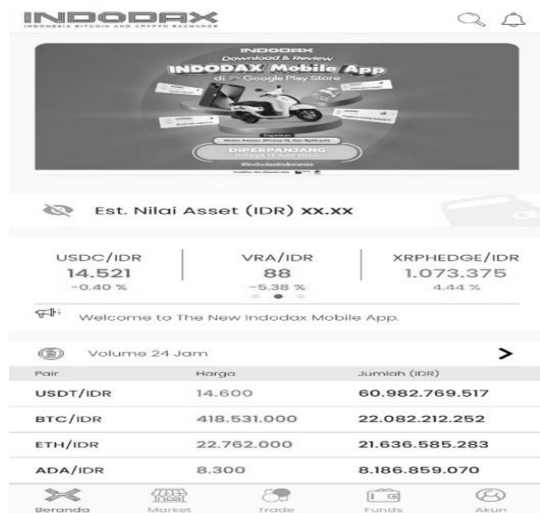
INDODAX
INDONESIA BITCOIN AND CRYPTO EXCHANGE

INDODAX
Download & Review
INDODAX Mobile App
di Google Play Store
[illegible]
DIPERPANJANG
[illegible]

Est. Nilai Asset (IDR) XX.XX

USDC/IDR
14.521
-0.40 %

VRA/IDR
88
-5.38 %

XRPHEDGE/IDR
1.073.375
4.44 %

Welcome to The New Indodax Mobile App.

Volume 24 Jam

| Pair | Harga | Jumlah (IDR) |
|---|---|---|
| USDT/IDR | 14.600 | 60.982.769.517 |
| BTC/IDR | 418.531.000 | 22.082.212.252 |
| ETH/IDR | 22.762.000 | 21.636.585.283 |
| ADA/IDR | 8.300 | 8.186.859.070 |

Beranda Market Trade Funds Akun